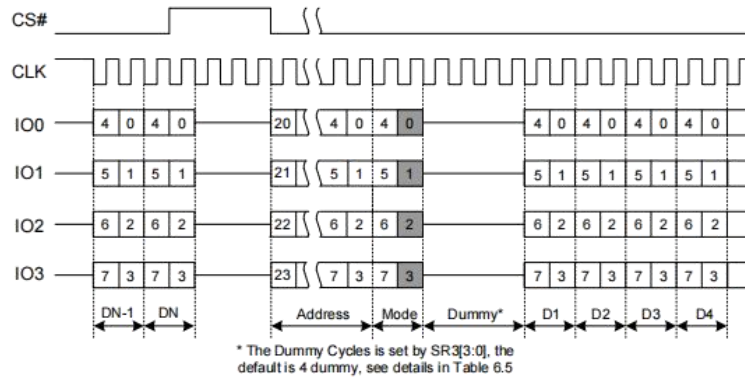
CS#

CLK

IO0 4 0 4 0 20 4 0 4 0 4 0 4 0 4 0 4 0

IO1 5 1 5 1 21 5 1 5 1 5 1 5 1 5 1 5 1

IO2 6 2 6 2 22 6 2 6 2 6 2 6 2 6 2 6 2

IO3 7 3 7 3 23 7 3 7 3 7 3 7 3 7 3 7 3

DN-1 DN Address Mode Dummy* D1 D2 D3 D4

* The Dummy Cycles is set by SR3[3:0], the default is 4 dummy, see details in Table 6.5